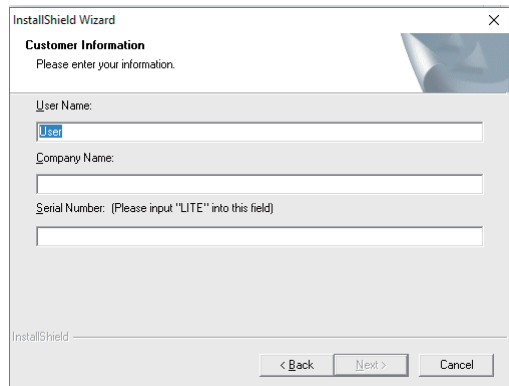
InstallShield Wizard

×

Customer Information

Please enter your information.

User Name:

User

Company Name:

Serial Number: (Please input "LITE" into this field)

InstallShield

< Back

Next >

Cancel